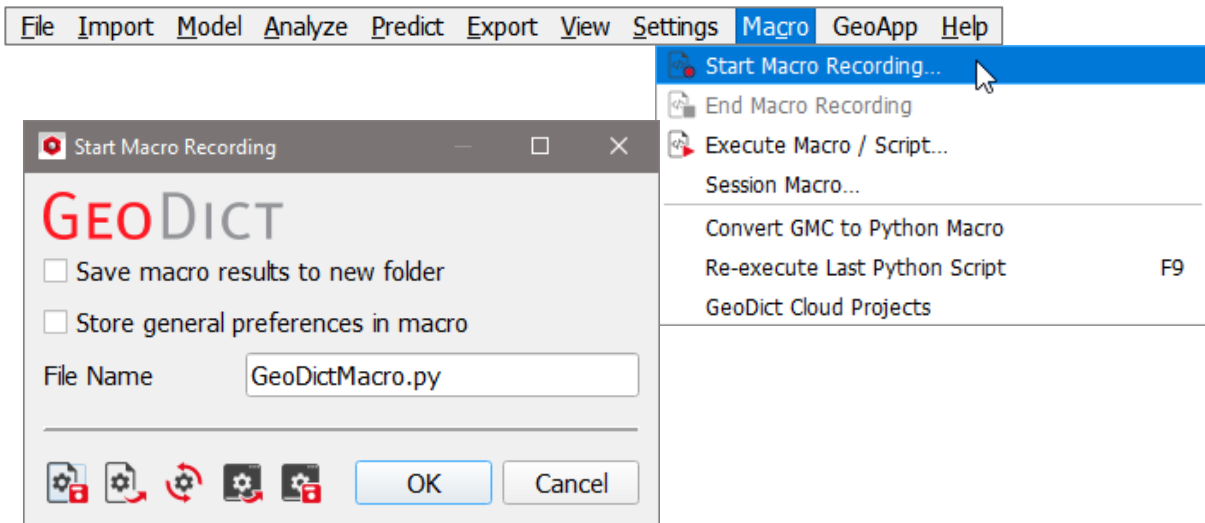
File Import Model Analyze Predict Export View Settings Macro GeoApp Help

Start Macro Recording...
End Macro Recording
Execute Macro / Script...
Session Macro...
Convert GMC to Python Macro
Re-execute Last Python Script F9
GeoDict Cloud Projects

Start Macro Recording

GeoDict

Save macro results to new folder

Store general preferences in macro

File Name GeoDictMacro.py

OK Cancel